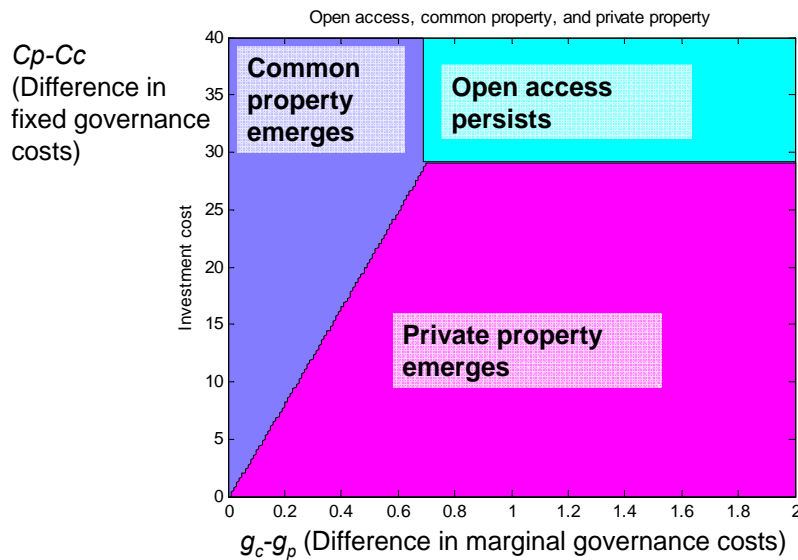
Open access, common property, and private property

*Cp-Cc* (Difference in fixed governance costs)

Investment cost

40
35
30
25
20
15
10
5
0

Common property emerges

Open access persists

Private property emerges

0 0.2 0.4 0.6 0.8 1 1.2 1.4 1.6 1.8 2

$g_c$-$g_p$ (Difference in marginal governance costs)